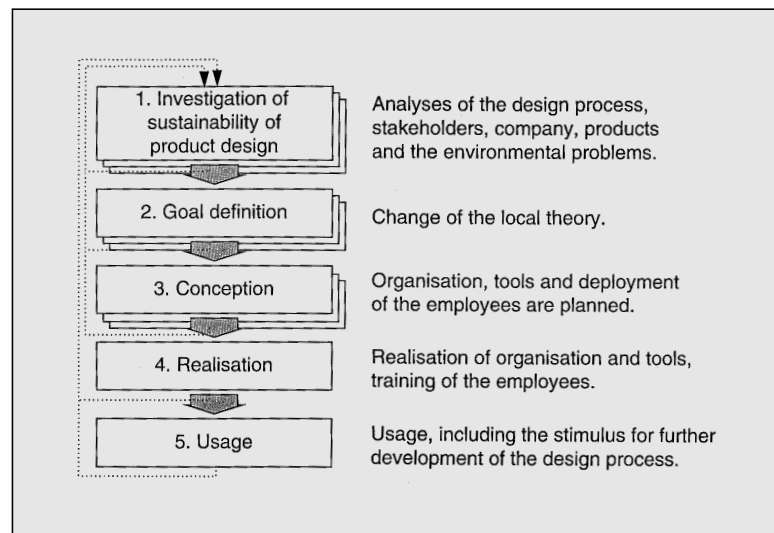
1. Investigation of sustainability of product design

Analyses of the design process, stakeholders, company, products and the environmental problems.

2. Goal definition

Change of the local theory.

3. Conception

Organisation, tools and deployment of the employees are planned.

4. Realisation

Realisation of organisation and tools, training of the employees.

5. Usage

Usage, including the stimulus for further development of the design process.